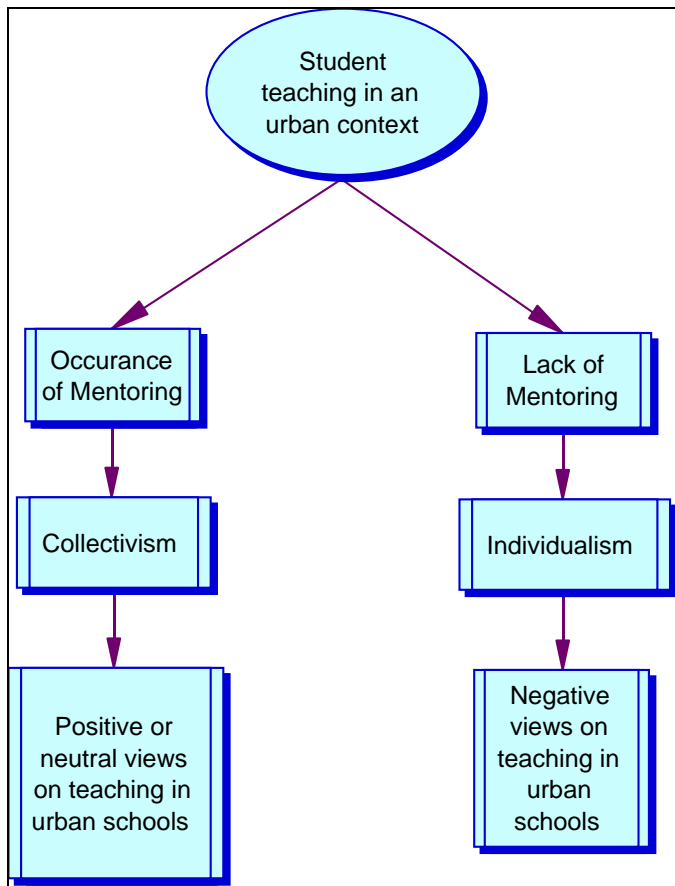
Student teaching in an urban context

Occurance of Mentoring

Collectivism

Positive or neutral views on teaching in urban schools

Lack of Mentoring

Individualism

Negative views on teaching in urban schools